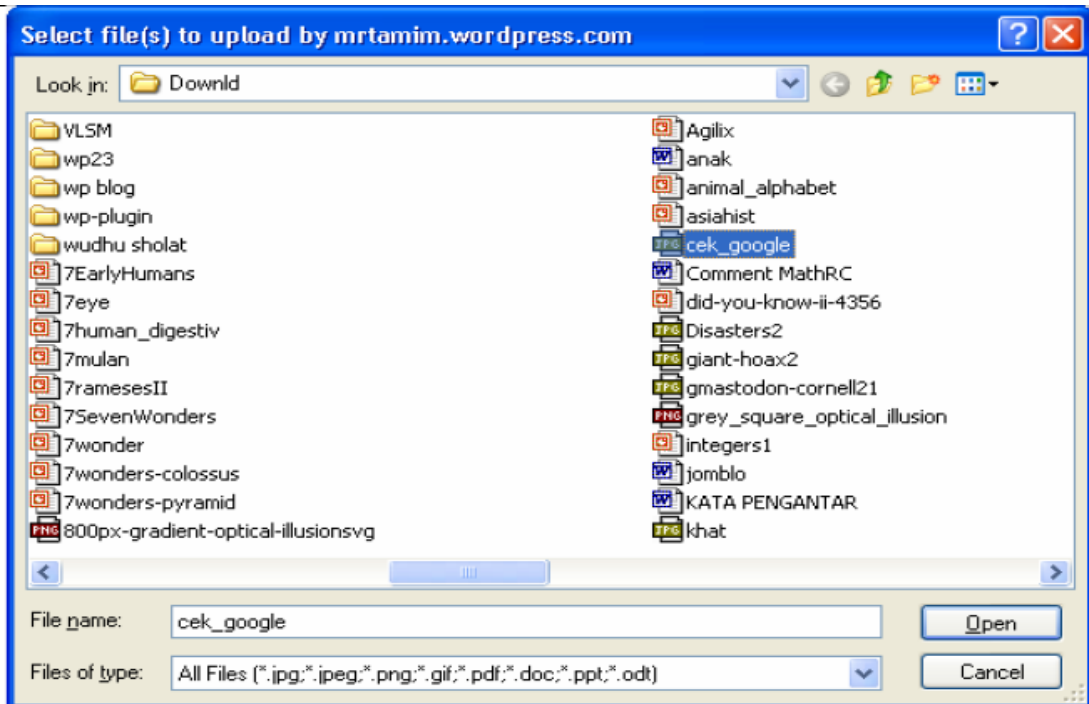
Select file(s) to upload by mrtamim.wordpress.com

Look in: Downld

VLSM
wp23
wp blog
wp-plugin
wudhu sholat
7EarlyHumans
7eye
7human_digestiv
7mulan
7ramesesII
7SevenWonders
7wonder
7wonders-colossus
7wonders-pyramid
800px-gradient-optical-illusionsvg

Agilix
anak
animal_alphabet
asiahist
cek_google
Comment MathRC
did-you-know-ii-4356
Disasters2
giant-hoax2
gmastodon-cornell21
grey_square_optical_illusion
integers1
jomblo
KATA PENGANTAR
khat

File name: cek_google
Open
Files of type: All Files (*.jpg;*.jpeg;*.png;*.gif;*.pdf;*.doc;*.ppt;*.odt)
Cancel